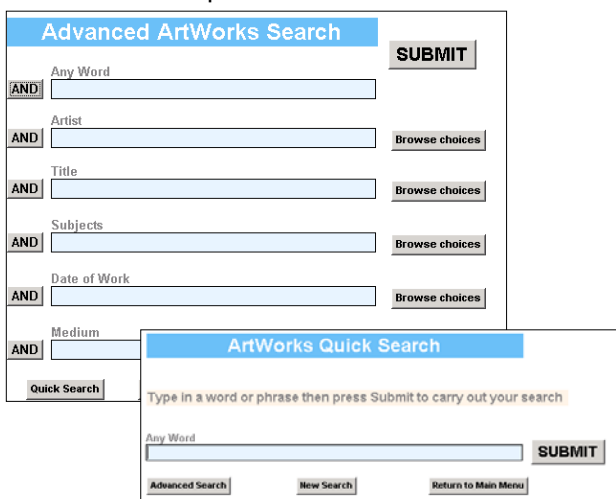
Advanced ArtWorks Search

SUBMIT

AND Any Word

AND Artist Browse choices

AND Title Browse choices

AND Subjects Browse choices

AND Date of Work Browse choices

AND Medium

Quick Search

ArtWorks Quick Search

Type in a word or phrase then press Submit to carry out your search

Any Word

SUBMIT

Advanced Search New Search Return to Main Menu